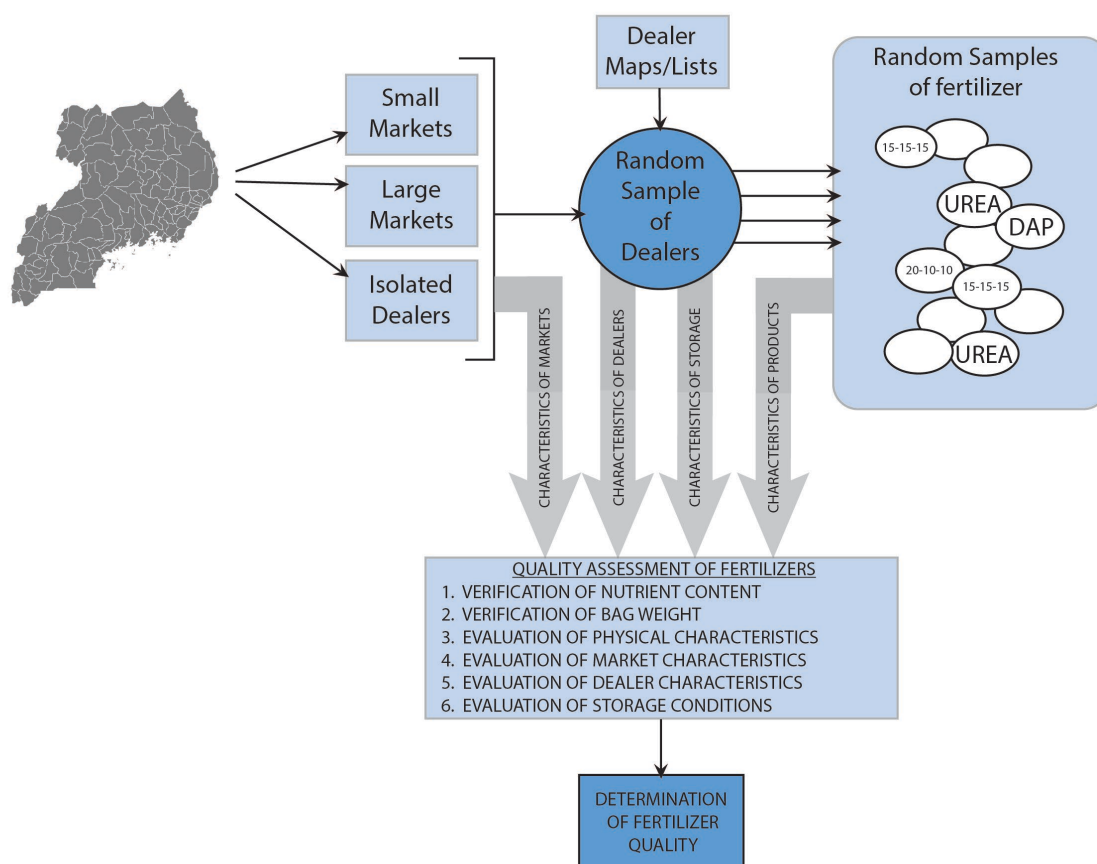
Small Markets

Large Markets

Isolated Dealers

Dealer Maps/Lists

Random Sample of Dealers

Random Samples of fertilizer

15-15-15

UREA

DAP

20-10-10

15-15-15

UREA

CHARACTERISTICS OF MARKETS

CHARACTERISTICS OF DEALERS

CHARACTERISTICS OF STORAGE

CHARACTERISTICS OF PRODUCTS

QUALITY ASSESSMENT OF FERTILIZERS
1. VERIFICATION OF NUTRIENT CONTENT
2. VERIFICATION OF BAG WEIGHT
3. EVALUATION OF PHYSICAL CHARACTERISTICS
4. EVALUATION OF MARKET CHARACTERISTICS
5. EVALUATION OF DEALER CHARACTERISTICS
6. EVALUATION OF STORAGE CONDITIONS

DETERMINATION OF FERTILIZER QUALITY